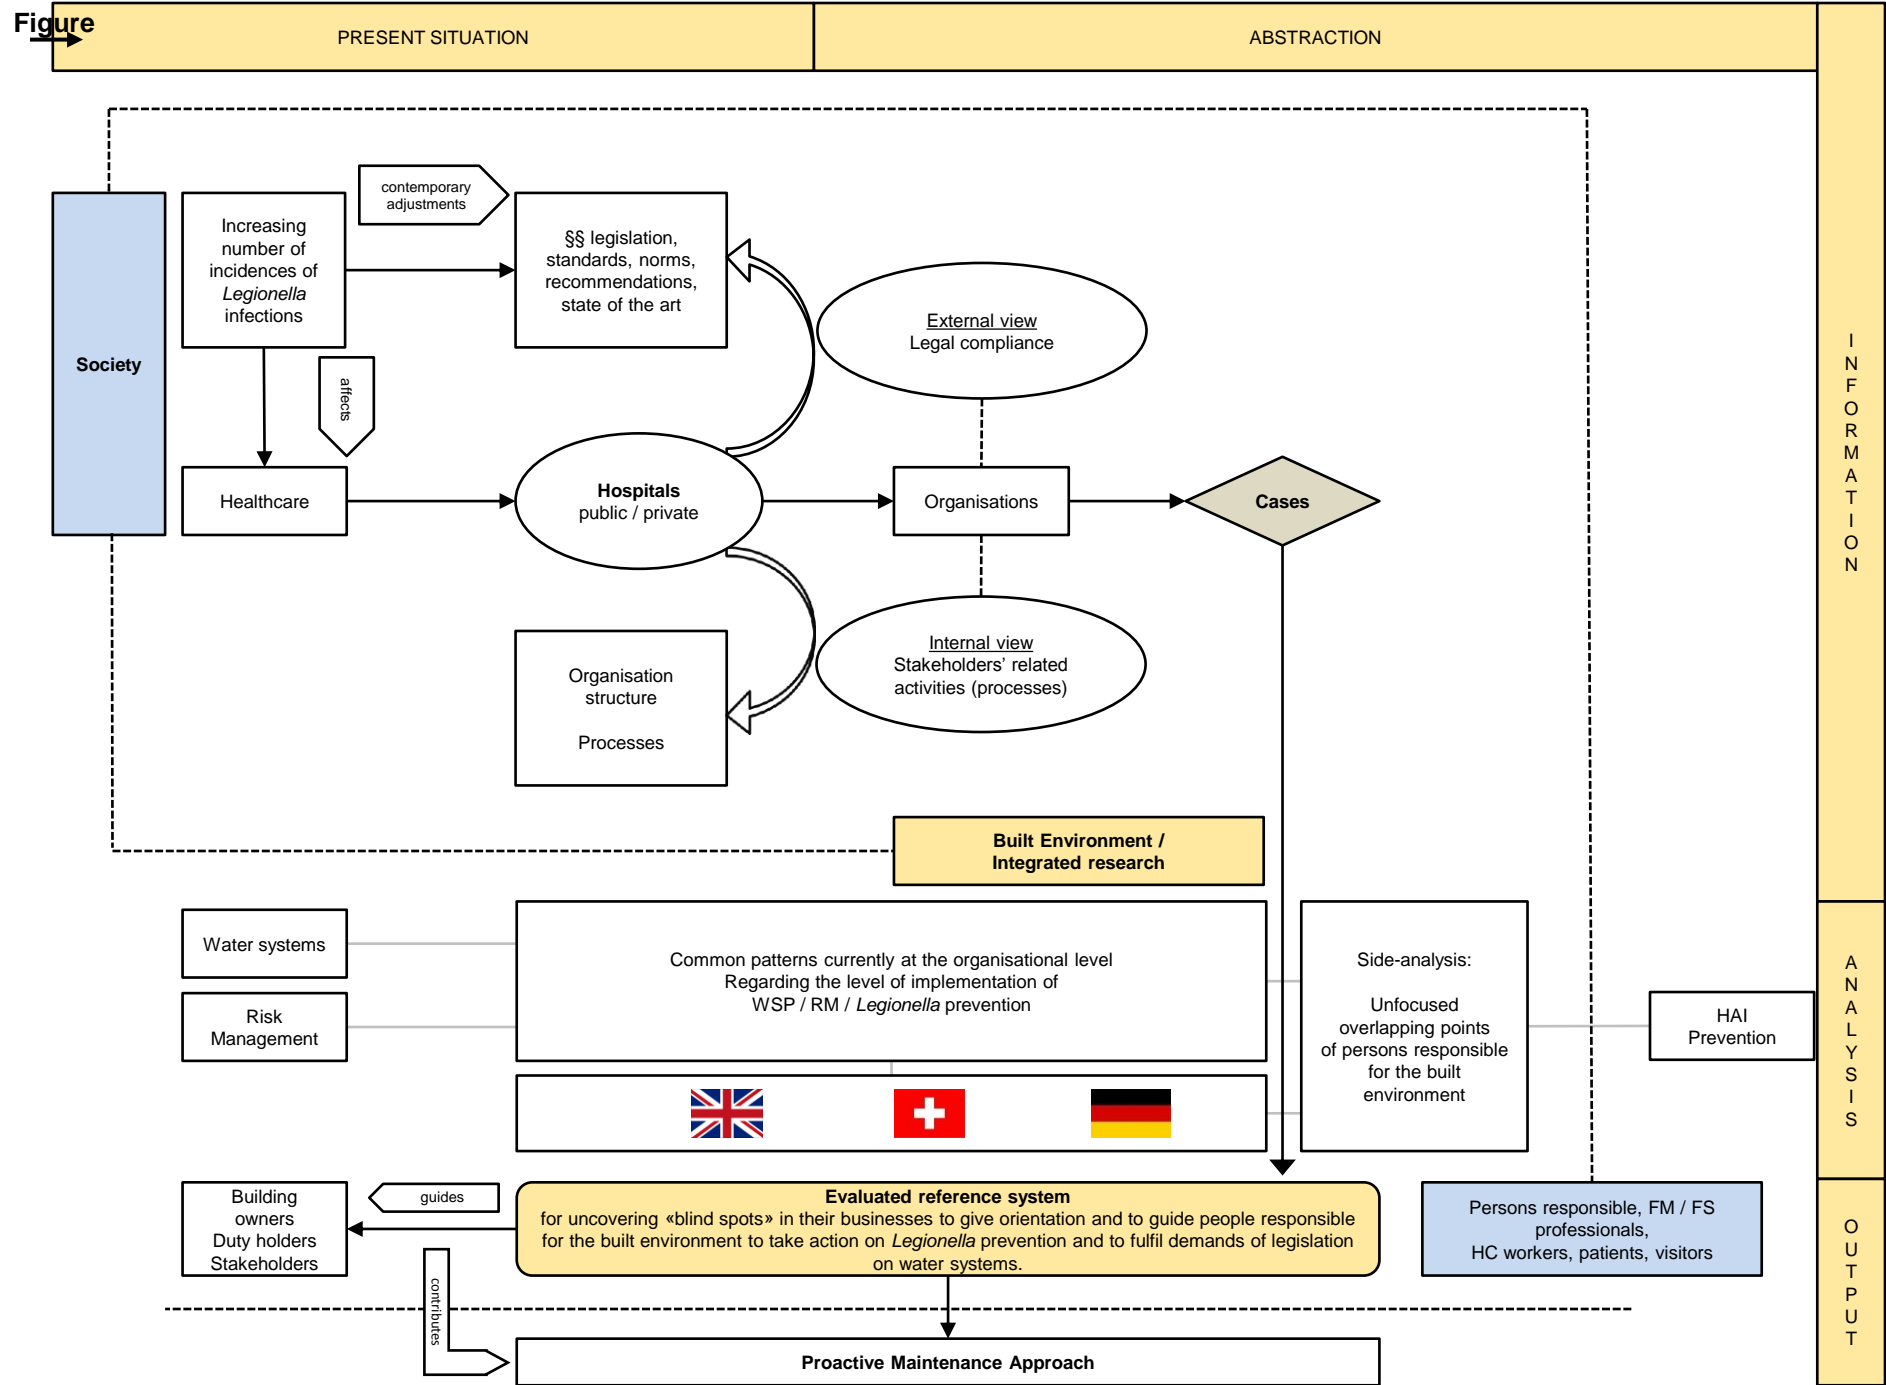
Figure

PRESENT SITUATION

ABSTRACTION

INFORMATION

Society

Increasing number of incidences of *Legionella* infections

contemporary adjustments

§§ legislation, standards, norms, recommendations, state of the art

affects

External view
Legal compliance

Healthcare

Hospitals
public / private

Organisations

Cases

Organisation structure

Processes

Internal view
Stakeholders' related activities (processes)

Built Environment / Integrated research

Water systems

Risk Management

Common patterns currently at the organisational level
Regarding the level of implementation of
WSP / RM / *Legionella* prevention

Side-analysis:

Unfocused overlapping points of persons responsible for the built environment

HAI Prevention

ANALYSIS

Building owners
Duty holders
Stakeholders

guides

Evaluated reference system
for uncovering «blind spots» in their businesses to give orientation and to guide people responsible for the built environment to take action on *Legionella* prevention and to fulfil demands of legislation on water systems.

Persons responsible, FM / FS professionals,
HC workers, patients, visitors

contributes

OUTPUT

Proactive Maintenance Approach